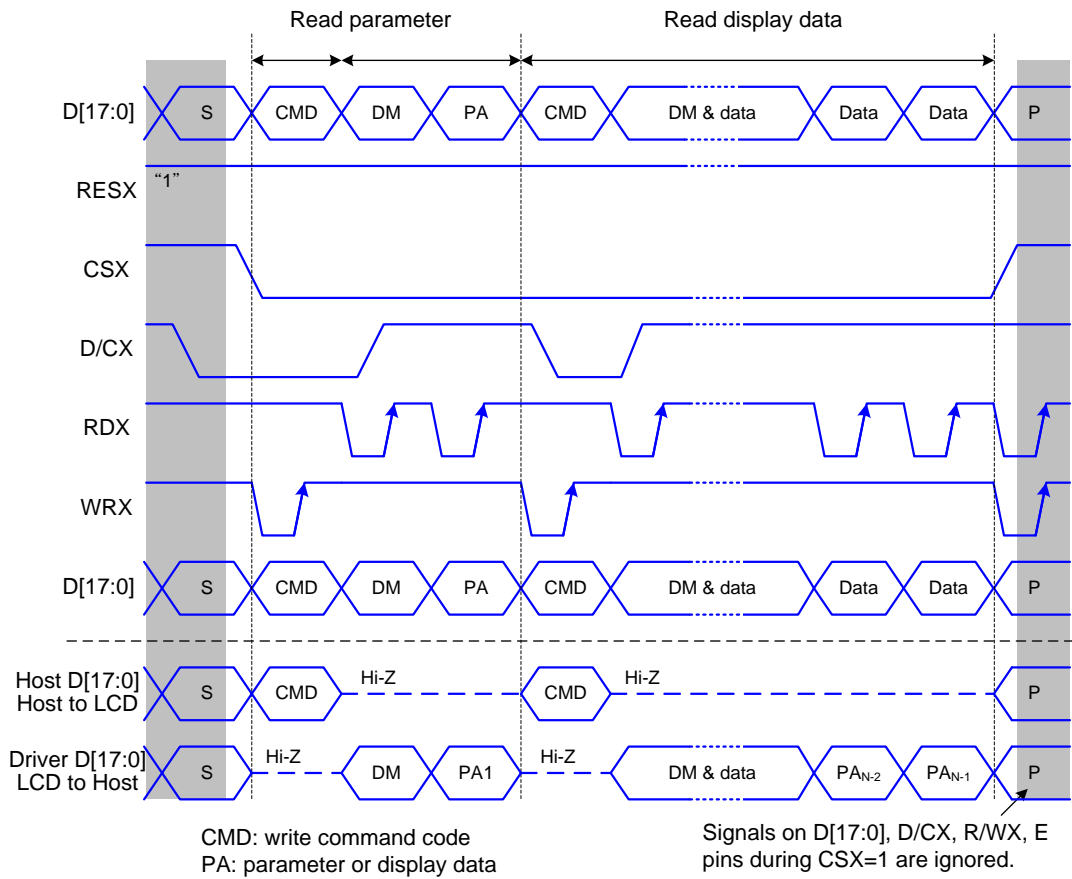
Read parameter

Read display data

D[17:0]

S

CMD

DM

PA

CMD

DM & data

Data

Data

P

"1"

RESX

CSX

D/CX

RDX

WRX

D[17:0]

S

CMD

DM

PA

CMD

DM & data

Data

Data

P

Host D[17:0]
Host to LCD

S

CMD

Hi-Z

CMD

Hi-Z

P

Driver D[17:0]
LCD to Host

S

Hi-Z

DM

PA1

Hi-Z

DM & data

$PA_{N-2}$

$PA_{N-1}$

P

CMD: write command code
PA: parameter or display data

Signals on D[17:0], D/CX, R/WX, E pins during CSX=1 are ignored.